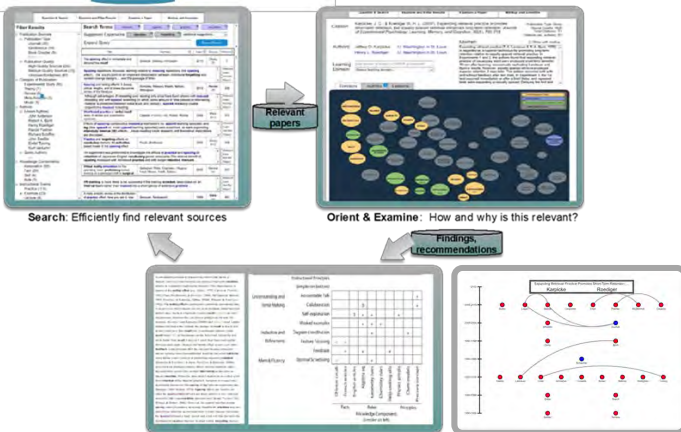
Search Terms

Filter Results

Relevant papers

Search: Efficiently find relevant sources

Orient & Examine: How and why is this relevant?

Findings, recommendations

Learning Domain

Citation

Authors

Understanding and Sense Making

Induction and Refinement

Memory/Fluency

Facts

Rules

Principles

Knowledge Components

Expanding Retrieval Practice Promotes Short-Term Retention...

Karpicke

Roediger